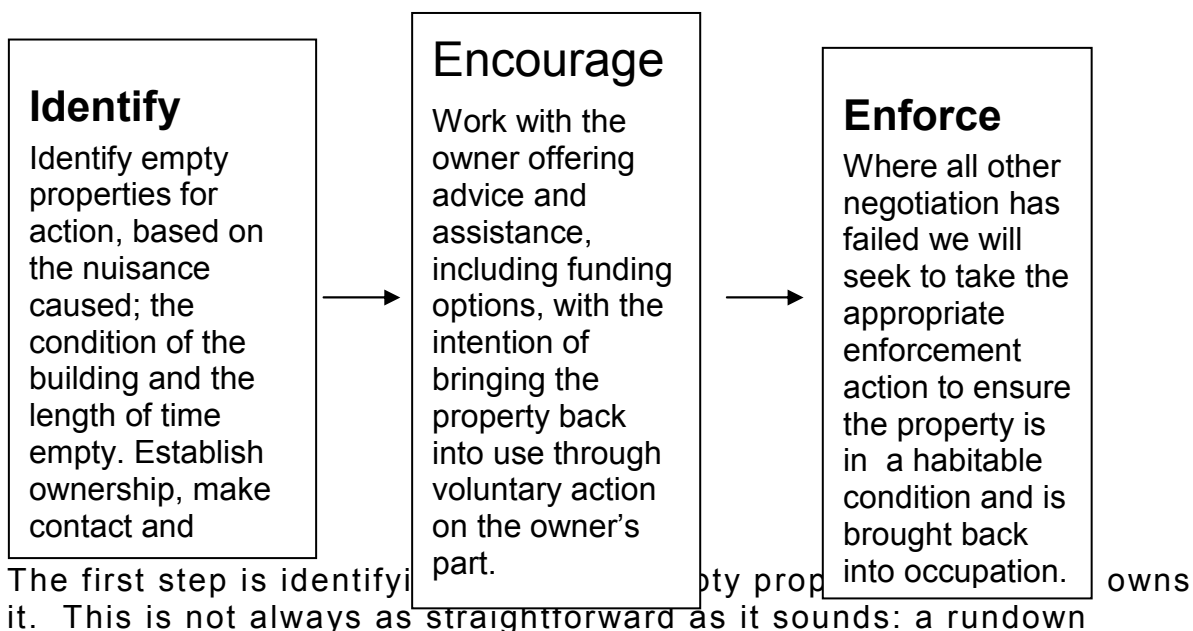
**Identify**

Identify empty properties for action, based on the nuisance caused; the condition of the building and the length of time empty. Establish ownership, make contact and

Encourage

Work with the owner offering advice and assistance, including funding options, with the intention of bringing the property back into use through voluntary action on the owner's part.

**Enforce**

Where all other negotiation has failed we will seek to take the appropriate enforcement action to ensure the property is in a habitable condition and is brought back into occupation.

The first step is identifyi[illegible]pty prop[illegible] owns it. This is not always as straightforward as it sounds: a rundown